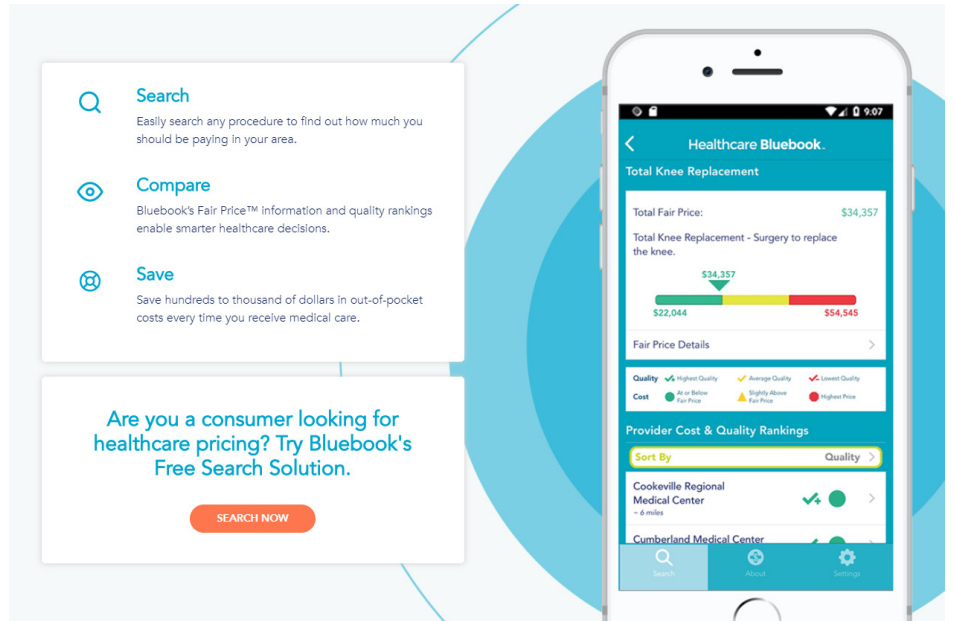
Search

Easily search any procedure to find out how much you should be paying in your area.

Compare

Bluebook's Fair Price™ information and quality rankings enable smarter healthcare decisions.

Save

Save hundreds to thousand of dollars in out-of-pocket costs every time you receive medical care.

Are you a consumer looking for healthcare pricing? Try Bluebook's Free Search Solution.

SEARCH NOW

9:07

Healthcare Bluebook

Total Knee Replacement

Total Fair Price: $34,357

Total Knee Replacement - Surgery to replace the knee.

$34,357

$22,044 $54,545

Fair Price Details

Quality Highest Quality Average Quality Lowest Quality

Cost At or Below Fair Price Slightly Above Fair Price Highest Price

Provider Cost & Quality Rankings

Sort By Quality

Cookeville Regional Medical Center
~ 6 miles

Cumberland Medical Center

Search About Settings